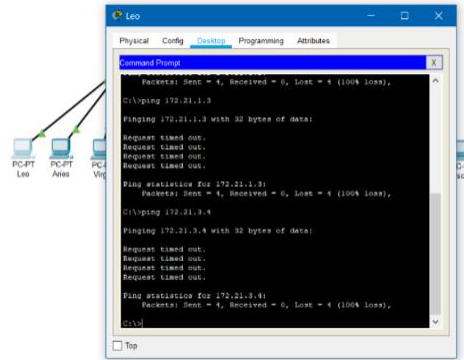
Leo

Physical Config Desktop Programming Attributes

Command Prompt X

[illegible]
Packets: Sent = 4, Received = 0, Lost = 4 (100% loss),

C:\>ping 172.21.1.3

Pinging 172.21.1.3 with 32 bytes of data:

Request timed out.
Request timed out.
Request timed out.
Request timed out.

Ping statistics for 172.21.1.3:
Packets: Sent = 4, Received = 0, Lost = 4 (100% loss),

C:\>ping 172.21.3.4

Pinging 172.21.3.4 with 32 bytes of data:

Request timed out.
Request timed out.
Request timed out.
Request timed out.

Ping statistics for 172.21.3.4:
Packets: Sent = 4, Received = 0, Lost = 4 (100% loss),

C:\>

Top

PC-PT
Leo

PC-PT
Aries

PC-
Virg